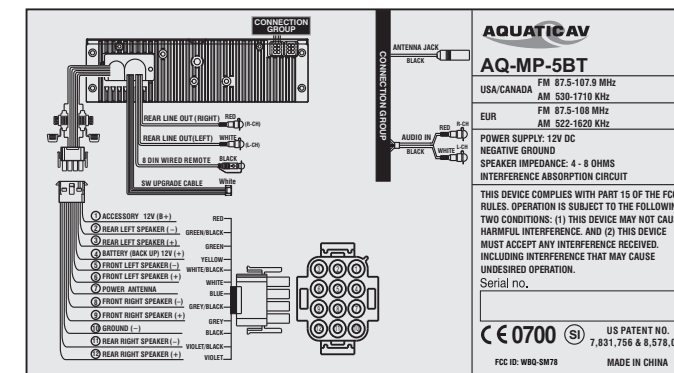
CONNECTION GROUP

REAR LINE OUT (RIGHT) RED (R-CH)
REAR LINE OUT(LEFT) WHITE (L-CH)
8 DIN WIRED REMOTE BLACK
SW UPGRADE CABLE White

① ACCESSORY 12V (B+) RED
② REAR LEFT SPEAKER (–) GREEN/BLACK
③ REAR LEFT SPEAKER (+) GREEN
④ BATTERY (BACK UP) 12V (+) YELLOW
⑤ FRONT LEFT SPEAKER (–) WHITE/BLACK
⑥ FRONT LEFT SPEAKER (+) WHITE
⑦ POWER ANTENNA BLUE
⑧ FRONT RIGHT SPEAKER (–) GREY/BLACK
⑨ FRONT RIGHT SPEAKER (+) GREY
⑩ GROUND (–) BLACK
⑪ REAR RIGHT SPEAKER (–) VIOLET/BLACK
⑫ REAR RIGHT SPEAKER (+) VIOLET

CONNECTION GROUP

ANTENNA JACK BLACK

AUDIO IN RED R-CH BLACK WHITE L-CH

AQUATICAV

AQ-MP-5BT

| USA/CANADA | FM 87.5-107.9 MHz<br>AM 530-1710 KHz |
|---|---|
| EUR | FM 87.5-108 MHz<br>AM 522-1620 KHz |

POWER SUPPLY: 12V DC
NEGATIVE GROUND
SPEAKER IMPEDANCE: 4 - 8 OHMS
INTERFERENCE ABSORPTION CIRCUIT

THIS DEVICE COMPLIES WITH PART 15 OF THE FC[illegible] RULES. OPERATION IS SUBJECT TO THE FOLLOWIN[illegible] TWO CONDITIONS: (1) THIS DEVICE MAY NOT CAU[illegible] HARMFUL INTERFERENCE. AND (2) THIS DEVICE MUST ACCEPT ANY INTERFERENCE RECEIVED. INCLUDING INTERFERENCE THAT MAY CAUSE UNDESIRED OPERATION.

Serial no.

CE 0700 (SI) US PATENT NO. 7,831,756 & 8,578,0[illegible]

FCC ID: WBQ-SM78 MADE IN CHINA